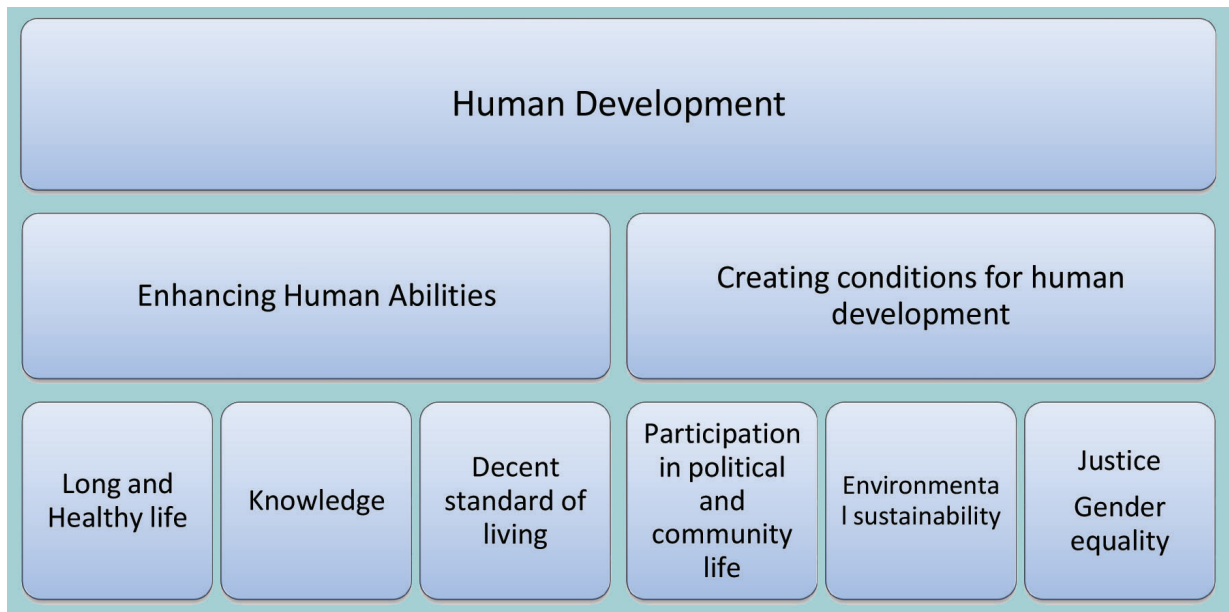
Human Development

Enhancing Human Abilities

Creating conditions for human development

Long and Healthy life

Knowledge

Decent standard of living

Participation in political and community life

Environmenta l sustainability

Justice

Gender equality